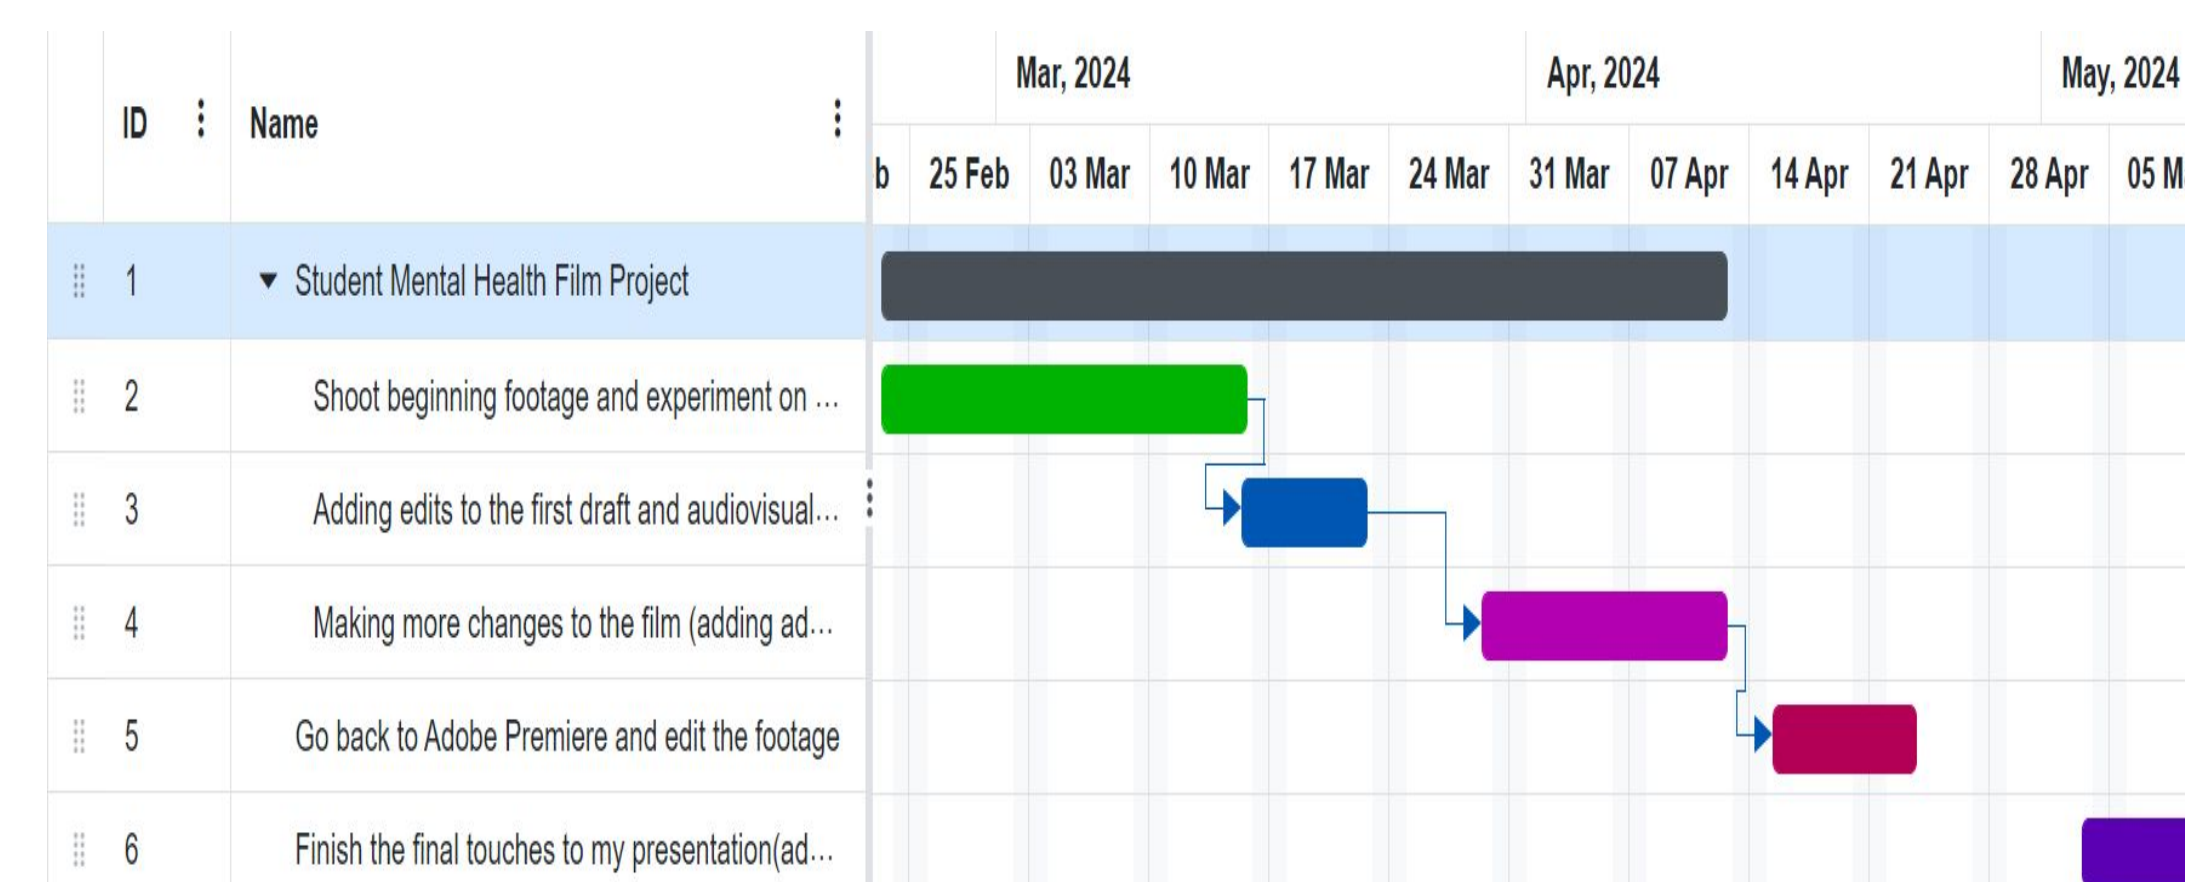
| ID | Name |
|---|---|
| 1 | Student Mental Health Film Project |
| 2 | Shoot beginning footage and experiment on ... |
| 3 | Adding edits to the first draft and audiovisual... |
| 4 | Making more changes to the film (adding ad... |
| 5 | Go back to Adobe Premiere and edit the footage |
| 6 | Finish the final touches to my presentation(ad... |

Mar, 2024 Apr, 2024 May, 2024

b 25 Feb 03 Mar 10 Mar 17 Mar 24 Mar 31 Mar 07 Apr 14 Apr 21 Apr 28 Apr 05 M